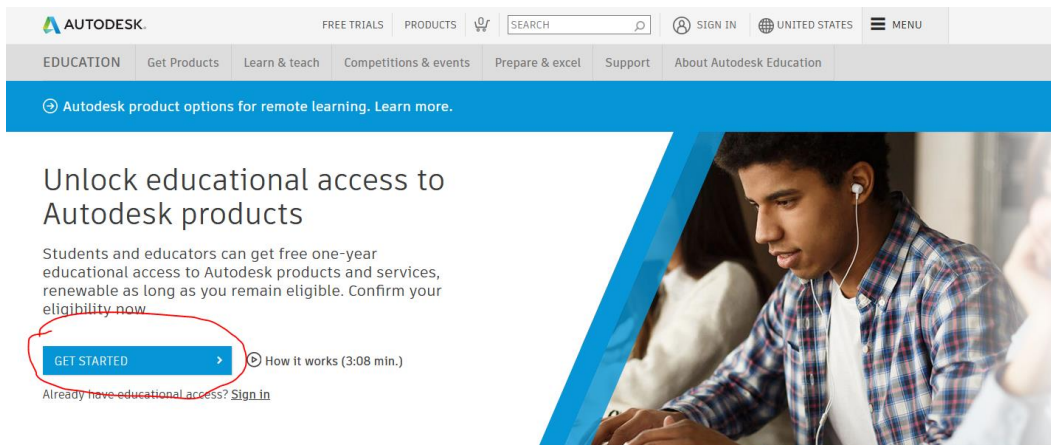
AUTODESK.

FREE TRIALS PRODUCTS SEARCH SIGN IN UNITED STATES MENU

EDUCATION Get Products Learn & teach Competitions & events Prepare & excel Support About Autodesk Education

Autodesk product options for remote learning. Learn more.

Unlock educational access to Autodesk products

Students and educators can get free one-year educational access to Autodesk products and services, renewable as long as you remain eligible. Confirm your eligibility now.

GET STARTED

How it works (3:08 min.)

Already have educational access? Sign in